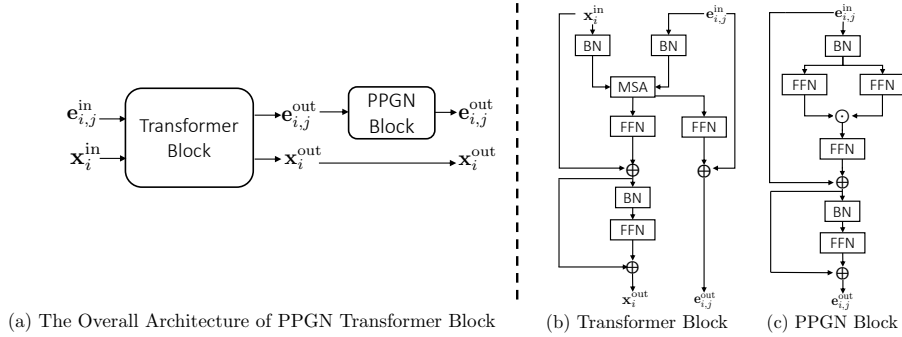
$\mathbf{e}_{i,j}^{\text{in}}$
$\mathbf{x}_{i}^{\text{in}}$
Transformer Block
$\mathbf{e}_{i,j}^{\text{out}}$
$\mathbf{x}_{i}^{\text{out}}$
PPGN Block
$\mathbf{e}_{i,j}^{\text{out}}$
$\mathbf{x}_{i}^{\text{out}}$

(a) The Overall Architecture of PPGN Transformer Block

$\mathbf{x}_{i}^{\text{in}}$
$\mathbf{e}_{i,j}^{\text{in}}$
BN
BN
MSA
FFN
FFN
$\oplus$
$\oplus$
BN
FFN
$\oplus$
$\mathbf{x}_{i}^{\text{out}}$
$\mathbf{e}_{i,j}^{\text{out}}$

(b) Transformer Block

$\mathbf{e}_{i,j}^{\text{in}}$
BN
FFN
FFN
$\odot$
FFN
$\oplus$
BN
FFN
$\oplus$
$\mathbf{e}_{i,j}^{\text{out}}$

(c) PPGN Block